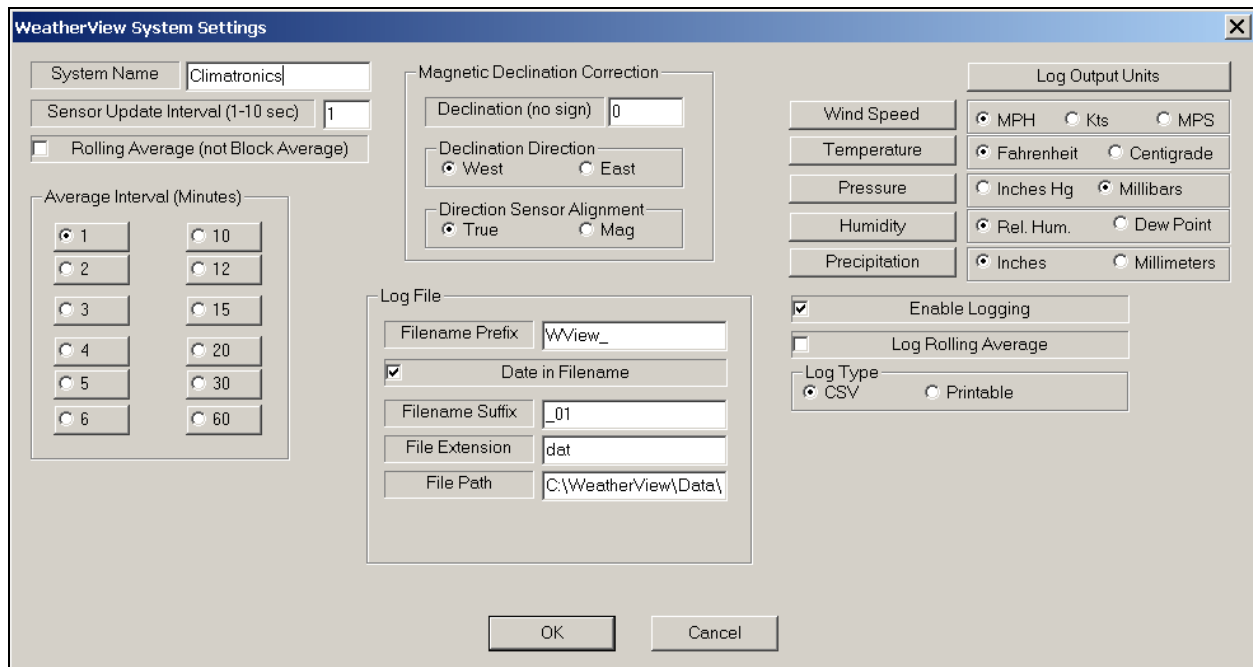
WeatherView System Settings

System Name Climatronics

Sensor Update Interval (1-10 sec) 1

Rolling Average (not Block Average)

Average Interval (Minutes)

1
10
2
12
3
15
4
20
5
30
6
60

Magnetic Declination Correction

Declination (no sign) 0

Declination Direction
West
East

Direction Sensor Alignment
True
Mag

Log File

Filename Prefix WView_

Date in Filename

Filename Suffix _01

File Extension dat

File Path C:\WeatherView\Data\

Log Output Units

Wind Speed
MPH
Kts
MPS

Temperature
Fahrenheit
Centigrade

Pressure
Inches Hg
Millibars

Humidity
Rel. Hum.
Dew Point

Precipitation
Inches
Millimeters

Enable Logging

Log Rolling Average

Log Type
CSV
Printable

OK

Cancel